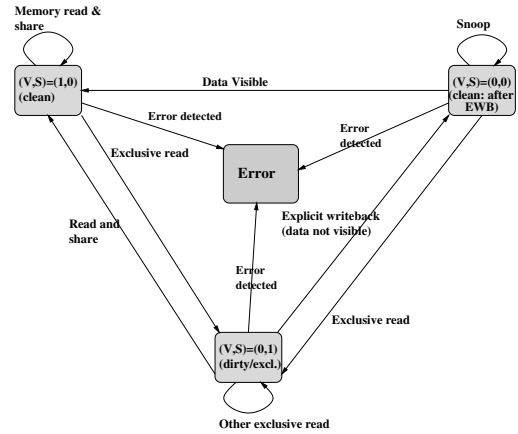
Memory read & share

Snoop

(V,S)=(1,0) (clean)

Data Visible

(V,S)=(0,0) (clean: after EWB)

Error detected

Error detected

Exclusive read

Error

Read and share

Explicit writeback (data not visible)

Error detected

Exclusive read

(V,S)=(0,1) (dirty/excl.)

Other exclusive read